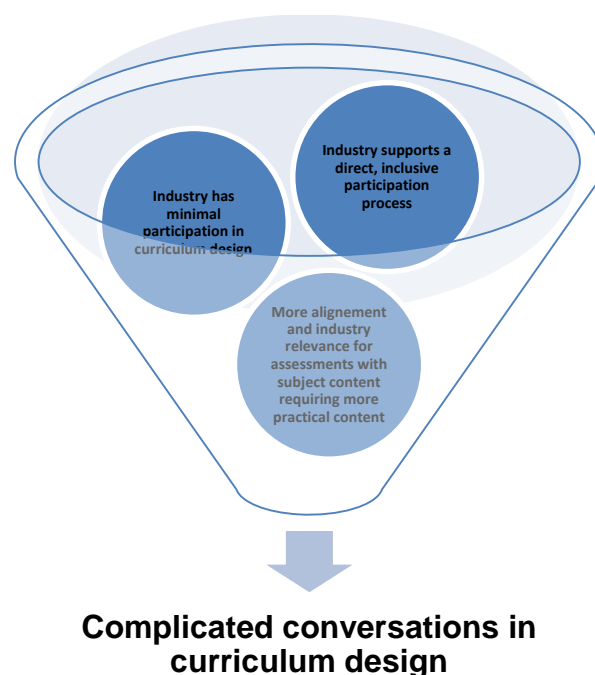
Industry has minimal participation in curriculum design

Industry supports a direct, inclusive participation process

More alignement and industry relevance for assessments with subject content requiring more practical content

Complicated conversations in curriculum design